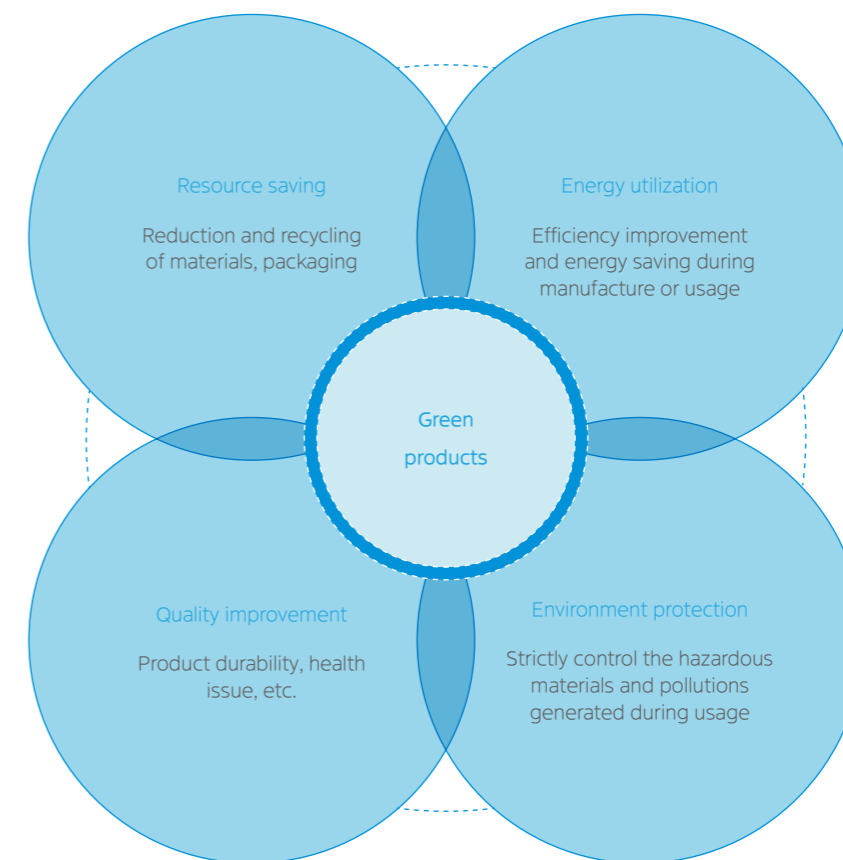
Resource saving

Reduction and recycling of materials, packaging

Energy utilization

Efficiency improvement and energy saving during manufacture or usage

Green products

Quality improvement

Product durability, health issue, etc.

Environment protection

Strictly control the hazardous materials and pollutions generated during usage